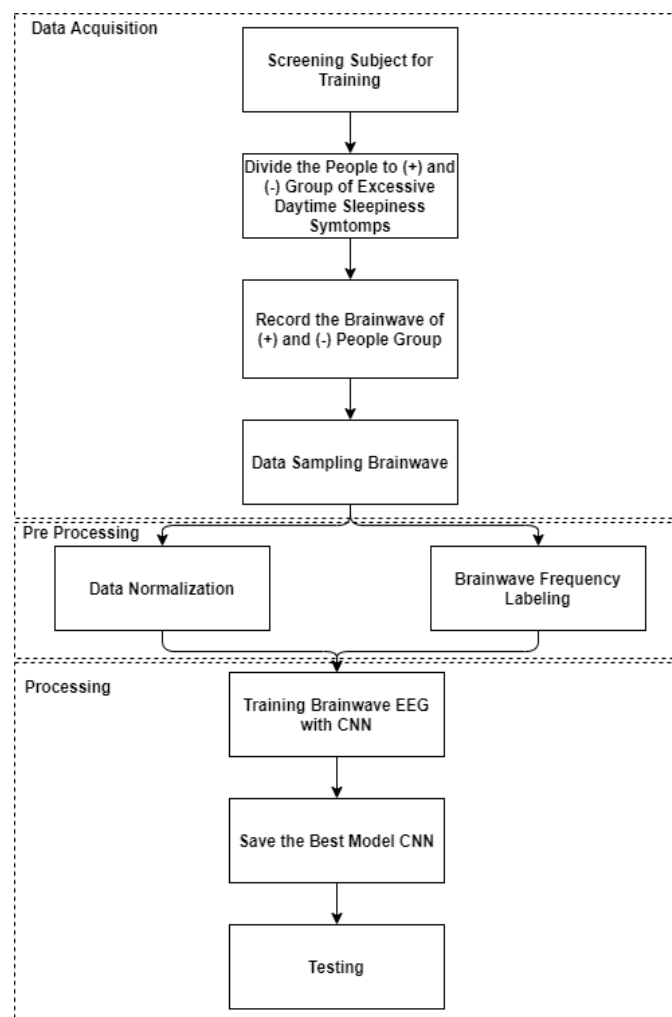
Data Acquisition

Screening Subject for Training

Divide the People to (+) and (-) Group of Excessive Daytime Sleepiness Symtomps

Record the Brainwave of (+) and (-) People Group

Data Sampling Brainwave

Pre Processing

Data Normalization

Brainwave Frequency Labeling

Processing

Training Brainwave EEG with CNN

Save the Best Model CNN

Testing